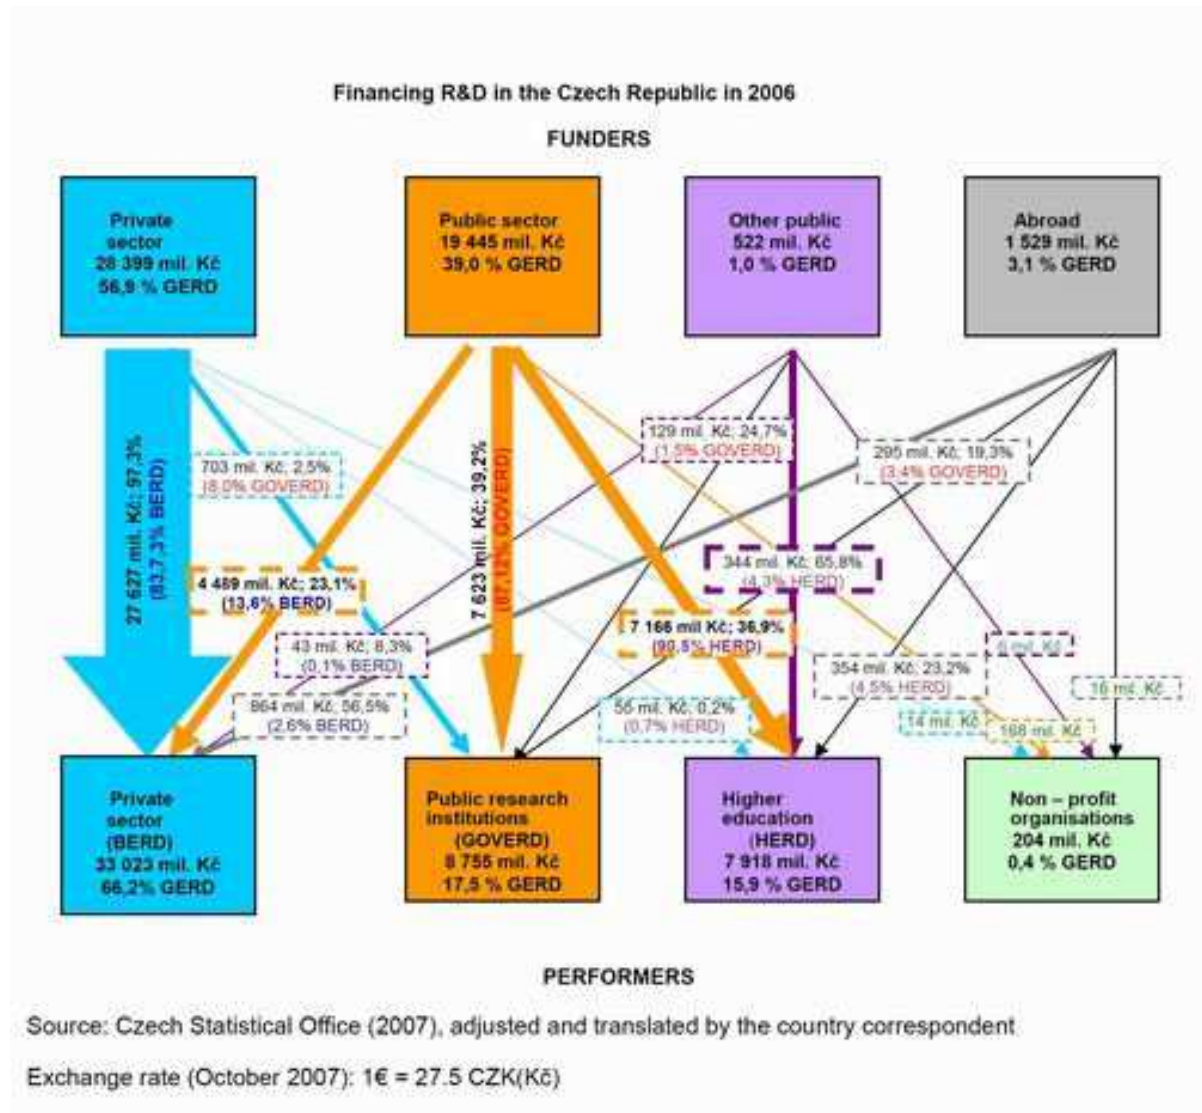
Financing R&D in the Czech Republic in 2006

FUNDERS

Private sector
28 399 mil. Kč
56,9 % GERD

Public sector
19 445 mil. Kč
39,0 % GERD

Other public
522 mil. Kč
1,0 % GERD

Abroad
1 529 mil. Kč
3,1 % GERD

27 627 mil. Kč; 97,3%
(83,7,3% BERD)

703 mil. Kč; 2,5%
(8,0% GOVERD)

4 489 mil. Kč; 23,1%
(13,6% BERD)

7 623 mil. Kč; 39,2%
(87,1% GOVERD)

129 mil. Kč; 24,7%
(1,5% GOVERD)

295 mil. Kč; 19,3%
(3,4% GOVERD)

344 mil. Kč; 65,8%
(4,3% HERD)

7 166 mil Kč; 36,9%
(90,5% HERD)

43 mil. Kč; 8,3%
(0,1% BERD)

864 mil. Kč; 56,5%
(2,6% BERD)

56 mil. Kč; 0,2%
(0,7% HERD)

354 mil. Kč; 23,2%
(4,5% HERD)

6 mil. Kč

16 mil. Kč

14 mil. Kč

168 mil. Kč

Private sector
(BERD)
33 023 mil. Kč
66,2% GERD

Public research institutions
(GOVERD)
8 755 mil. Kč
17,5 % GERD

Higher education
(HERD)
7 918 mil. Kč
15,9 % GERD

Non – profit organisations
204 mil. Kč
0,4 % GERD

PERFORMERS

Source: Czech Statistical Office (2007), adjusted and translated by the country correspondent

Exchange rate (October 2007): 1€ = 27.5 CZK(Kč)